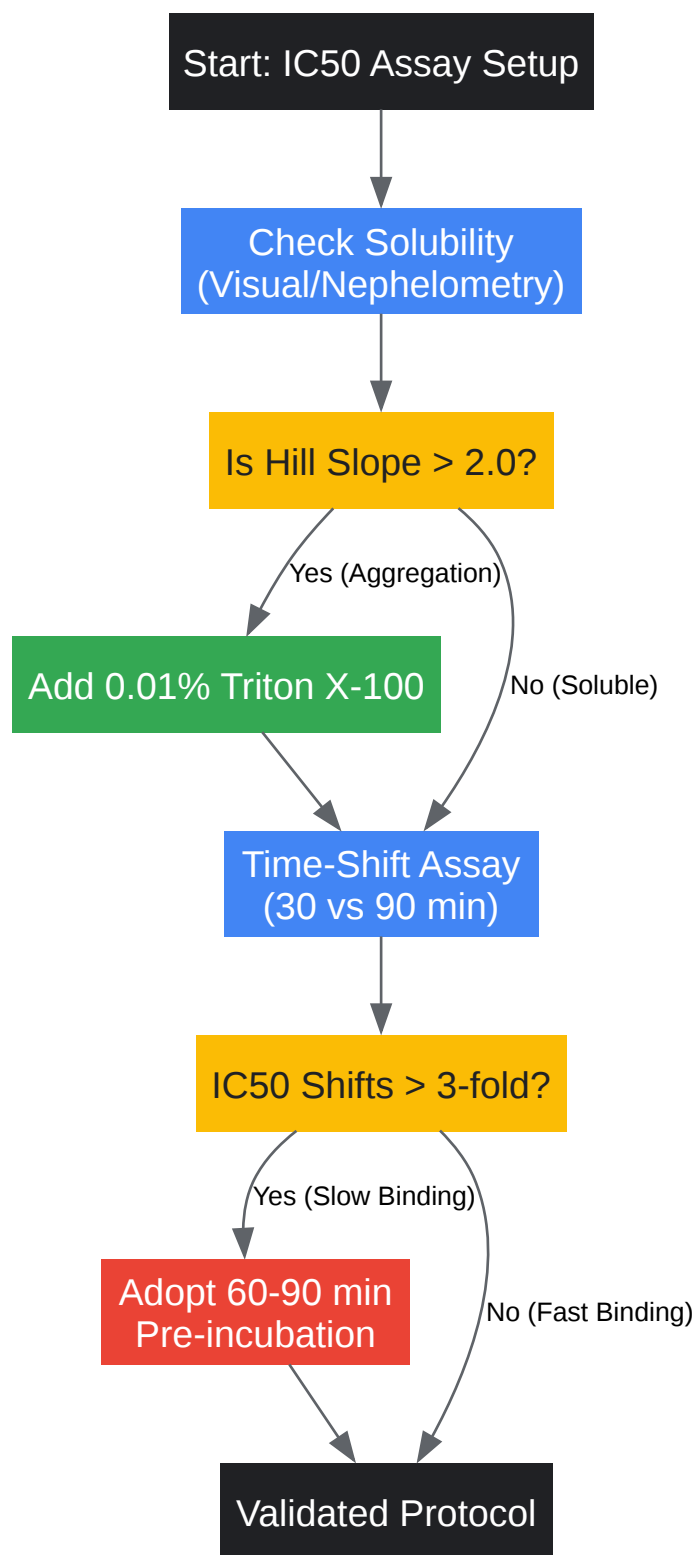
Start: IC50 Assay Setup

Check Solubility (Visual/Nephelometry)

Is Hill Slope > 2.0?

Yes (Aggregation)

No (Soluble)

Add 0.01% Triton X-100

Time-Shift Assay (30 vs 90 min)

IC50 Shifts > 3-fold?

Yes (Slow Binding)

No (Fast Binding)

Adopt 60-90 min Pre-incubation

Validated Protocol